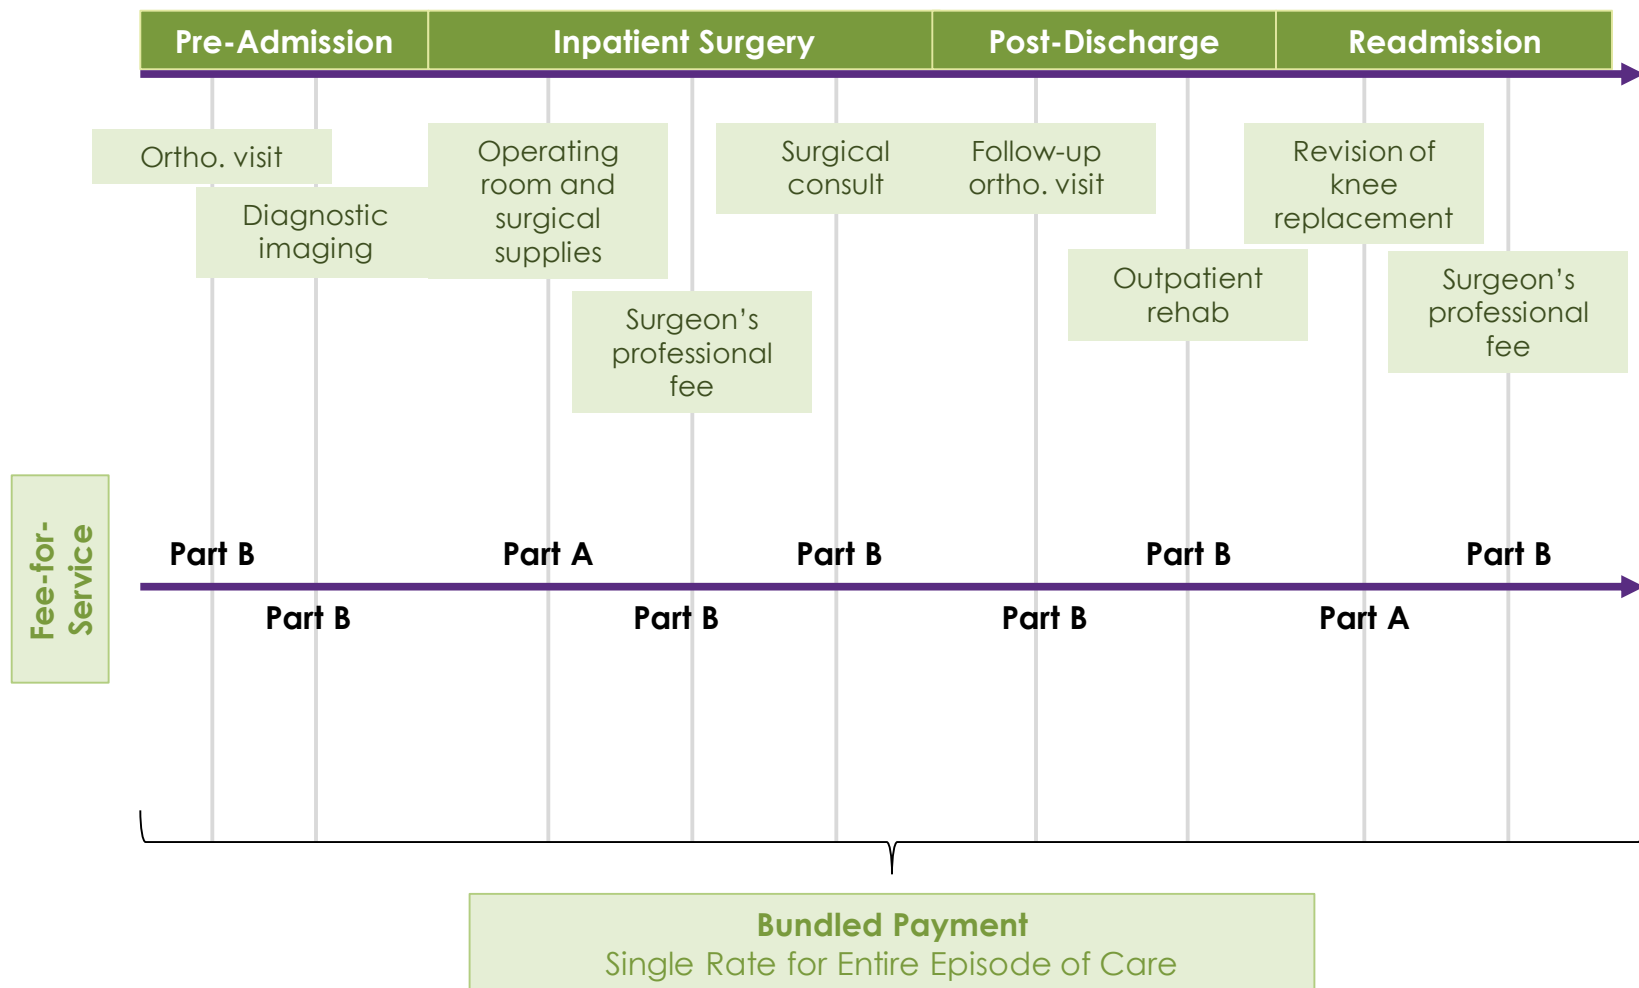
Pre-Admission
Inpatient Surgery
Post-Discharge
Readmission

Ortho. visit

Diagnostic imaging

Operating room and surgical supplies

Surgeon's professional fee

Surgical consult

Follow-up ortho. visit

Outpatient rehab

Revision of knee replacement

Surgeon's professional fee

Fee-for-Service

Part B
Part B
Part A
Part B
Part B
Part B
Part B
Part B
Part A
Part B

Bundled Payment
Single Rate for Entire Episode of Care